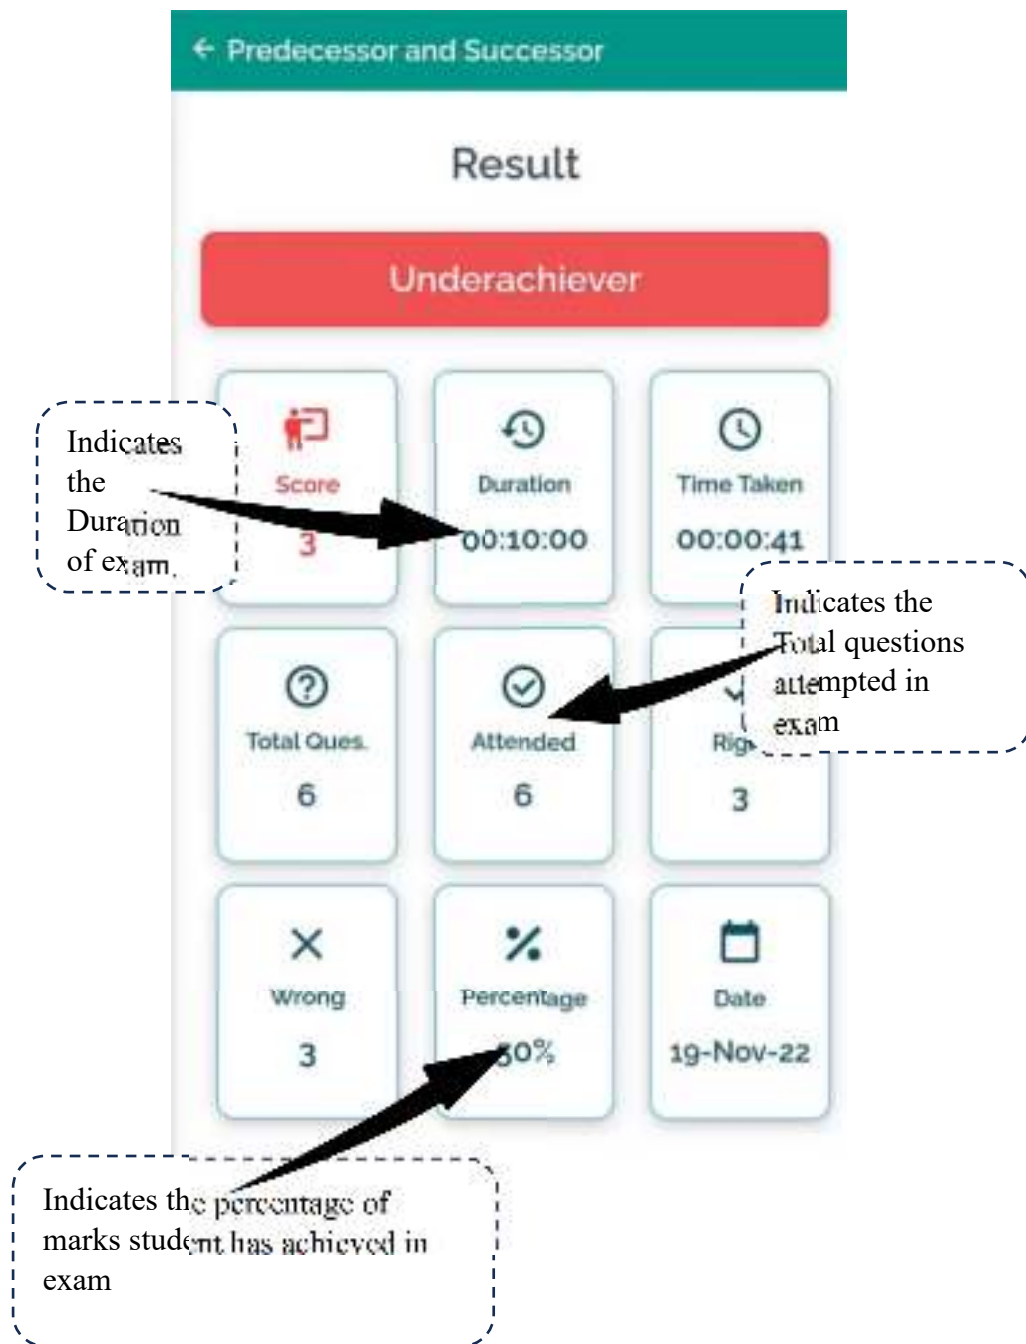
← Predecessor and Successor

Result

Underachiever

Indicates the Duration of exam.

Score
3

Duration
00:10:00

Time Taken
00:00:41

Indicates the Total questions attempted in exam

Total Ques.
6

Attended
6

Rig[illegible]
3

Wrong
3

Percentage
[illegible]0%

Date
19-Nov-22

Indicates the percentage of marks student has achieved in exam